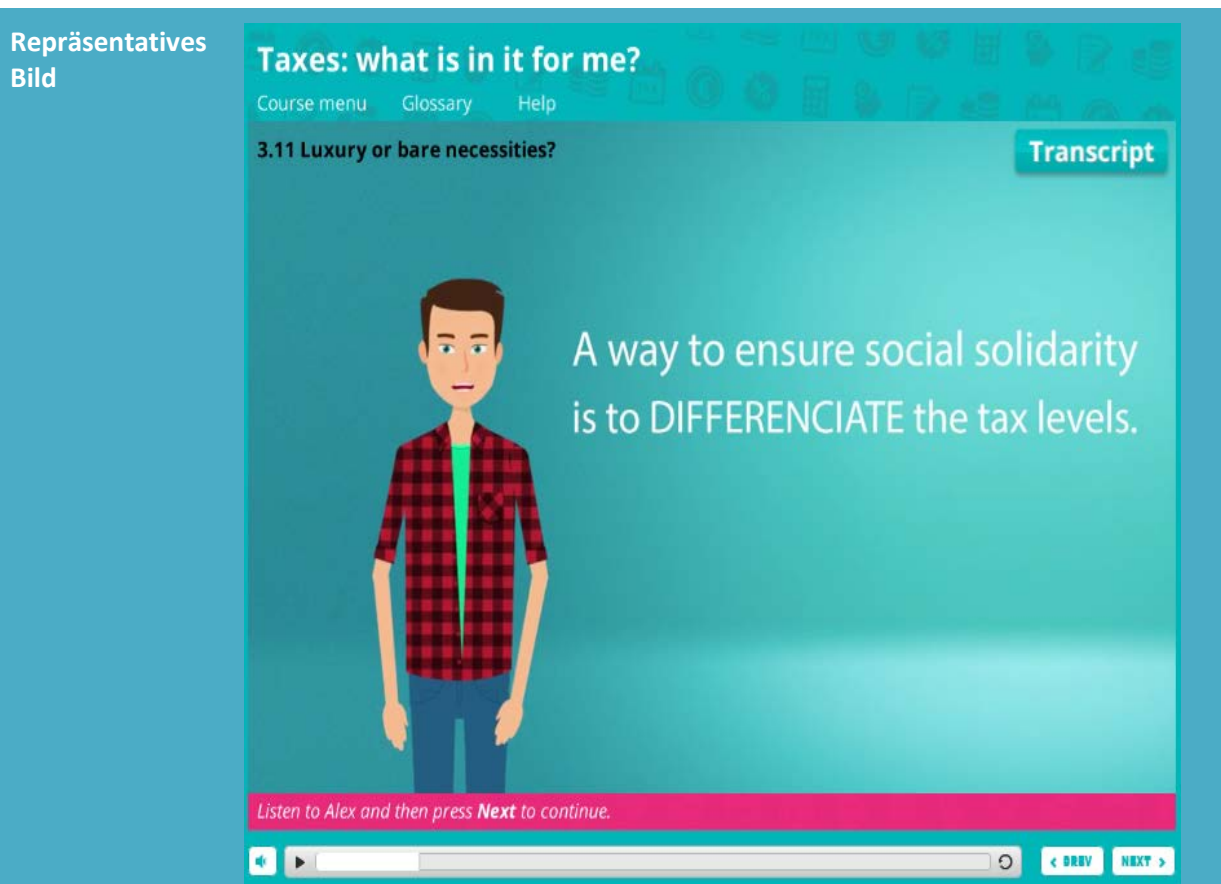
Repräsentatives Bild

Taxes: what is in it for me?

Course menu Glossary Help

3.11 Luxury or bare necessities?

Transcript

A way to ensure social solidarity is to DIFFERENCIATE the tax levels.

Listen to Alex and then press **Next** to continue.

‹ PREV NEXT ›